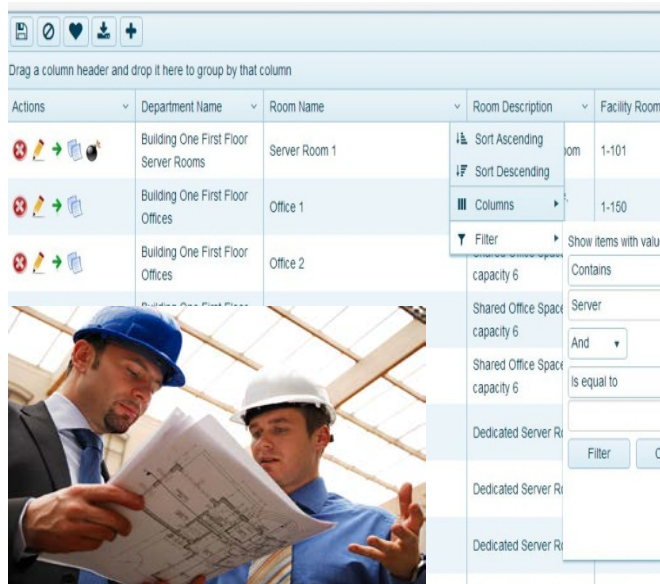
Drag a column header and drop it here to group by that column

| Actions | Department Name | Room Name | Room Description | Facility Room |
|---|---|---|---|---|
| | Building One First Floor Server Rooms | Server Room 1 | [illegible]oom | 1-101 |
| | Building One First Floor Offices | Office 1 | | 1-150 |
| | Building One First Floor Offices | Office 2 | Shared Office Space capacity 6 | |
| | Building One First Floor | | Shared Office Space capacity 6 | |
| | | | Shared Office Space capacity 6 | |
| | | | Dedicated Server R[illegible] | |
| | | | Dedicated Server R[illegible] | |
| | | | Dedicated Server R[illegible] | |

Sort Ascending
Sort Descending
Columns
Filter

Show items with valu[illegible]
Contains
Server
And
Is equal to
Filter
C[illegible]